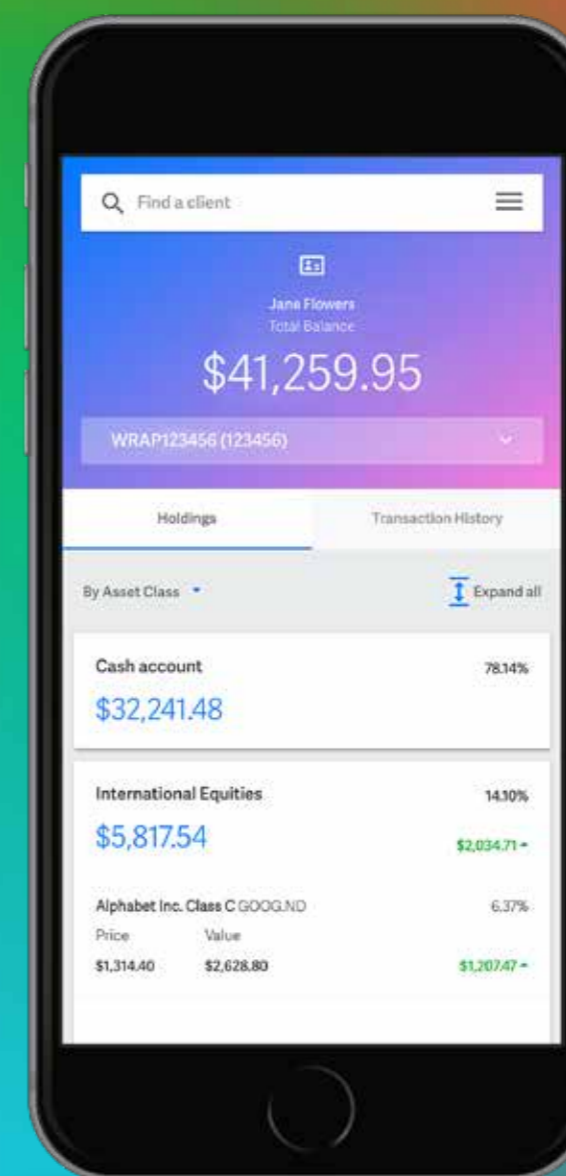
Find a client

Jane Flowers
Total Balance

$41,259.95

WRAP123456 (123456)

Holdings

Transaction History

By Asset Class

Expand all

Cash account

78.14%

$32,241.48

International Equities

14.10%

$5,817.54

$2,034.71

Alphabet Inc. Class C GOOG.ND

6.37%

Price

Value

$1,314.40

$2,628.80

$1,207.47